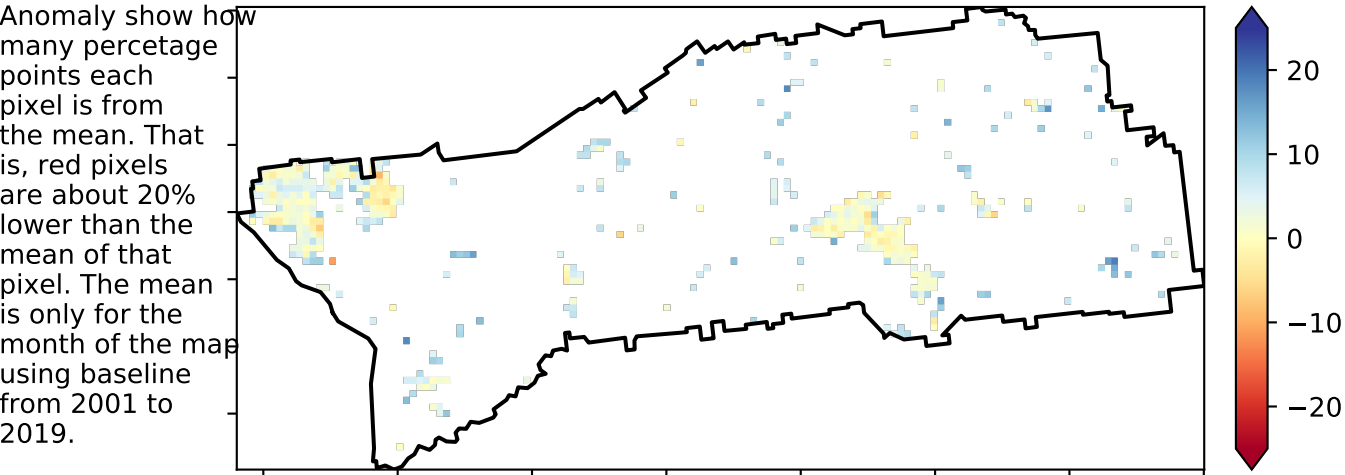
Anomaly show how many percetage points each pixel is from the mean. That is, red pixels are about 20% lower than the mean of that pixel. The mean is only for the month of the map using baseline from 2001 to 2019.

20
10
0
−10
−20